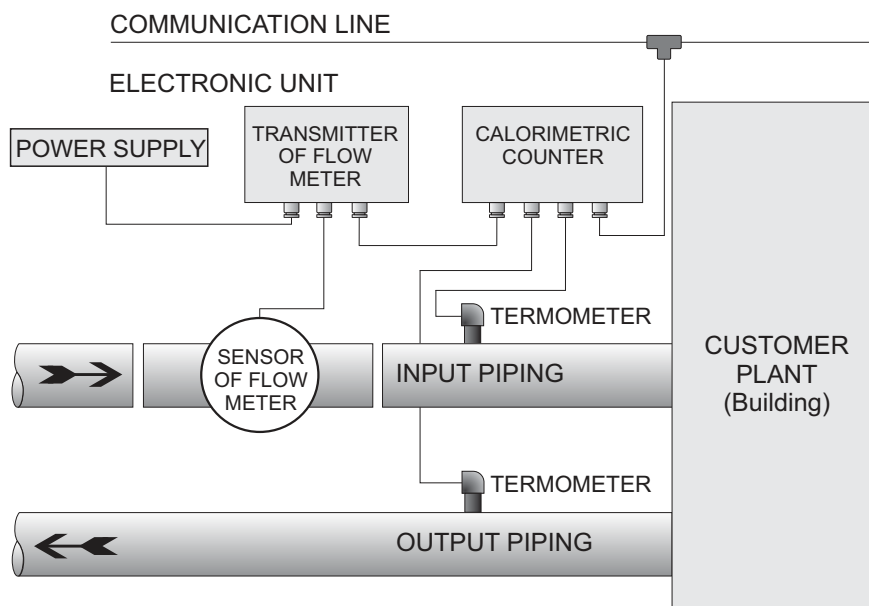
COMMUNICATION LINE

ELECTRONIC UNIT

POWER SUPPLY

TRANSMITTER OF FLOW METER

CALORIMETRIC COUNTER

TERMOMETER

SENSOR OF FLOW METER

INPUT PIPING

CUSTOMER PLANT (Building)

TERMOMETER

OUTPUT PIPING